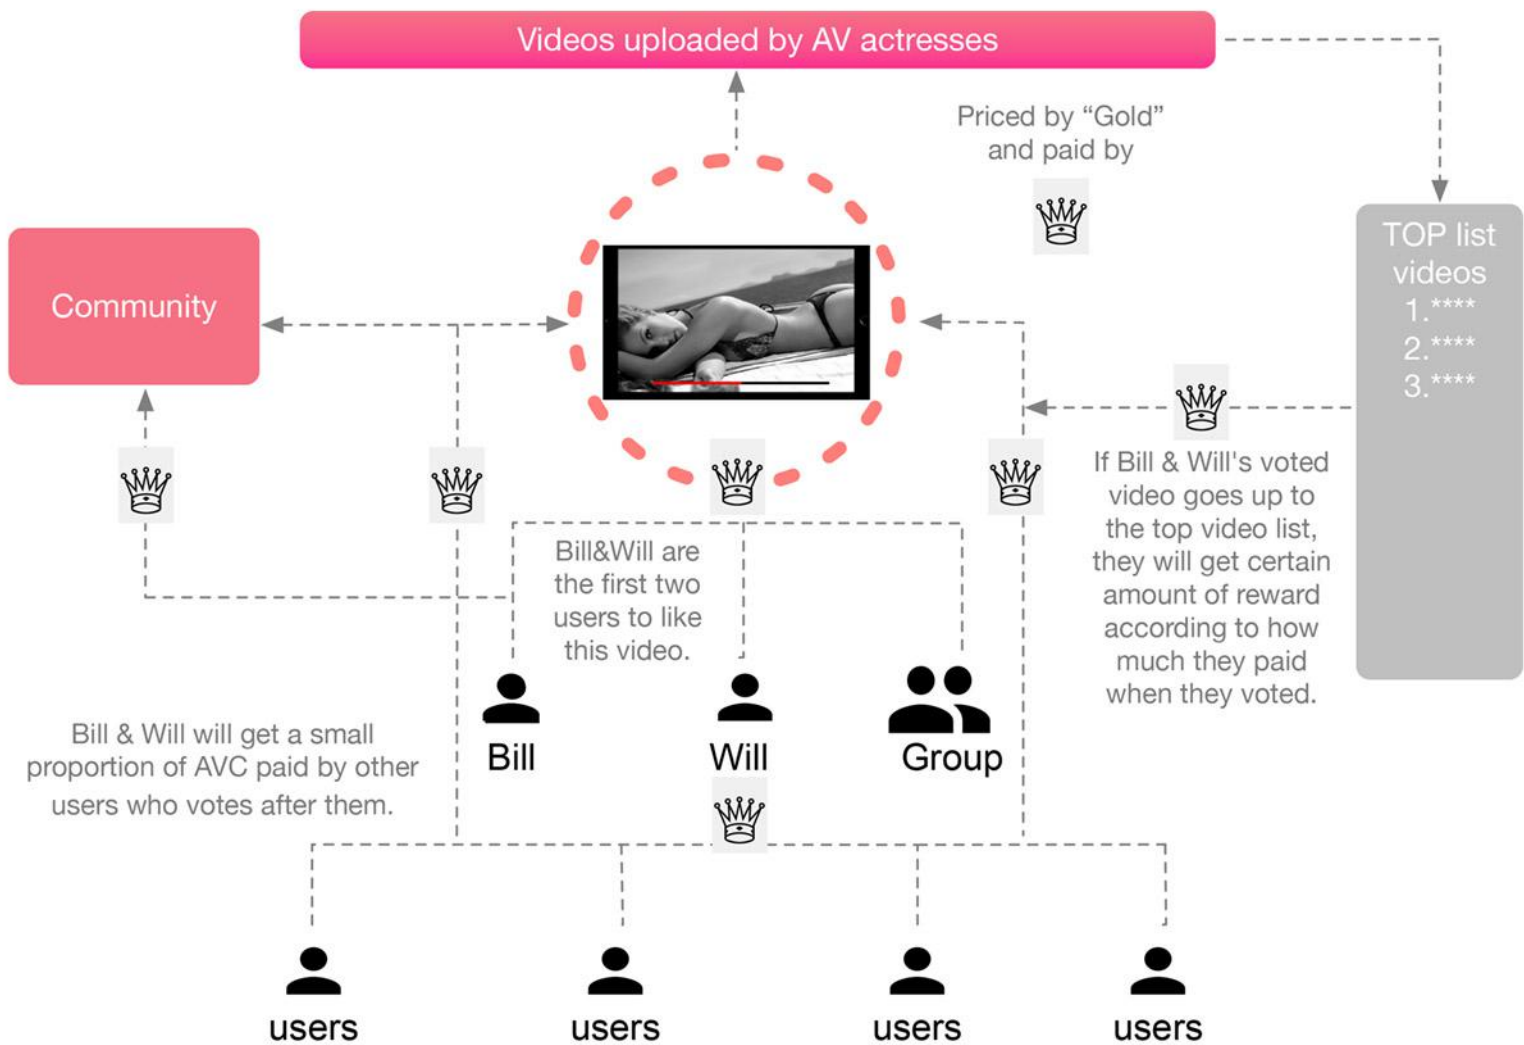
Videos uploaded by AV actresses

Priced by “Gold” and paid by

Community

TOP list videos
1.****
2.****
3.****

If Bill & Will's voted video goes up to the top video list, they will get certain amount of reward according to how much they paid when they voted.

Bill&Will are the first two users to like this video.

Bill & Will will get a small proportion of AVC paid by other users who votes after them.

Bill

Will

Group

users

users

users

users